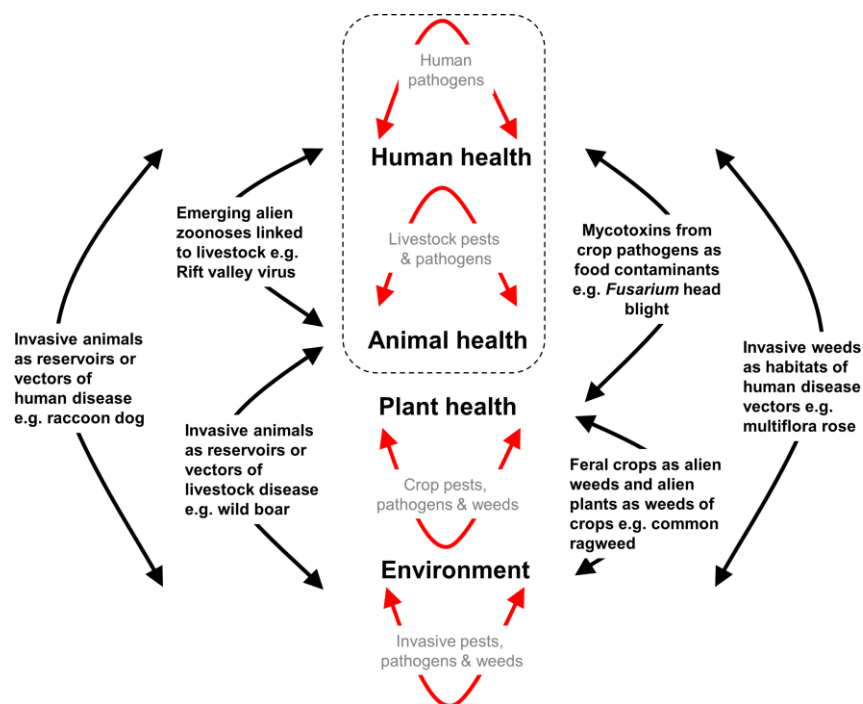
Human pathogens

Human health

Livestock pests & pathogens

Animal health

Plant health

Crop pests, pathogens & weeds

Environment

Invasive pests, pathogens & weeds

Emerging alien zoonoses linked to livestock e.g. Rift valley virus

Invasive animals as reservoirs or vectors of human disease e.g. raccoon dog

Invasive animals as reservoirs or vectors of livestock disease e.g. wild boar

Mycotoxins from crop pathogens as food contaminants e.g. *Fusarium* head blight

Invasive weeds as habitats of human disease vectors e.g. multiflora rose

Feral crops as alien weeds and alien plants as weeds of crops e.g. common ragweed